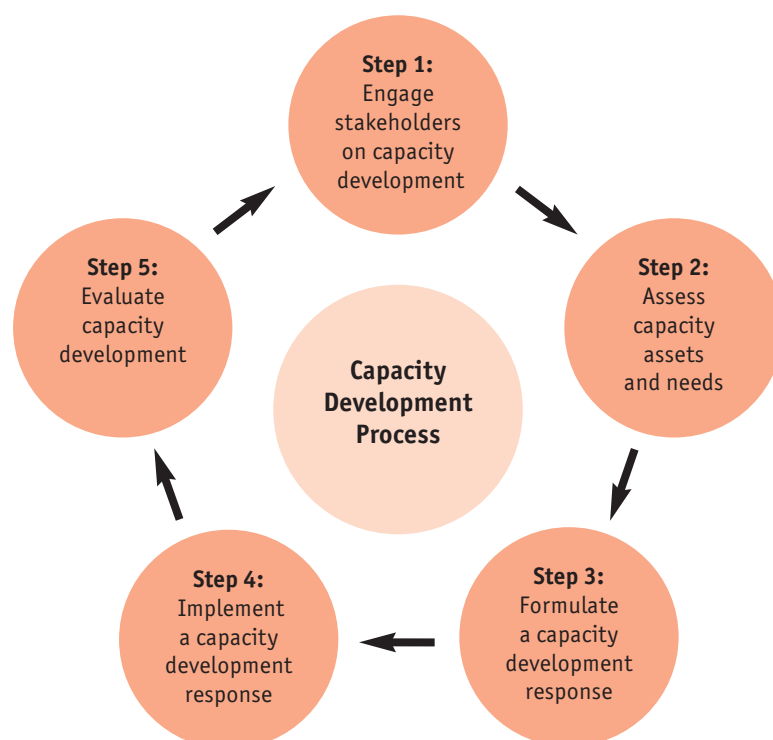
Step 1:
Engage stakeholders on capacity development

Step 2:
Assess capacity assets and needs

Step 3:
Formulate a capacity development response

Step 4:
Implement a capacity development response

Step 5:
Evaluate capacity development

Capacity Development Process